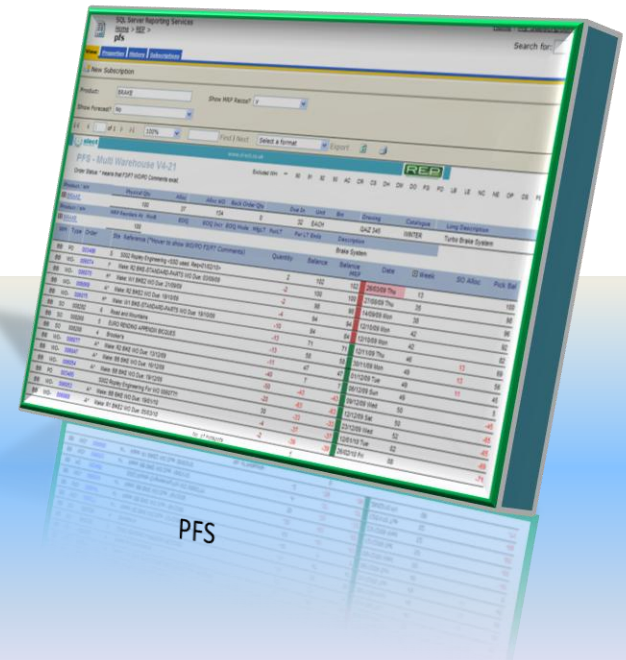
SQL Server Reporting Services
Home > REP >
pfs

Search for:

View Properties History Subscriptions

New Subscription

Product: BRAKE
Show REP Ranks? Y
Show Forecast? No

1 of 1 100% Find | Next Select a format Export

PFS - Multi Warehouse V4-21

REP

Brake System

GAZ 345 WINTER Turbo Brake System

PFS